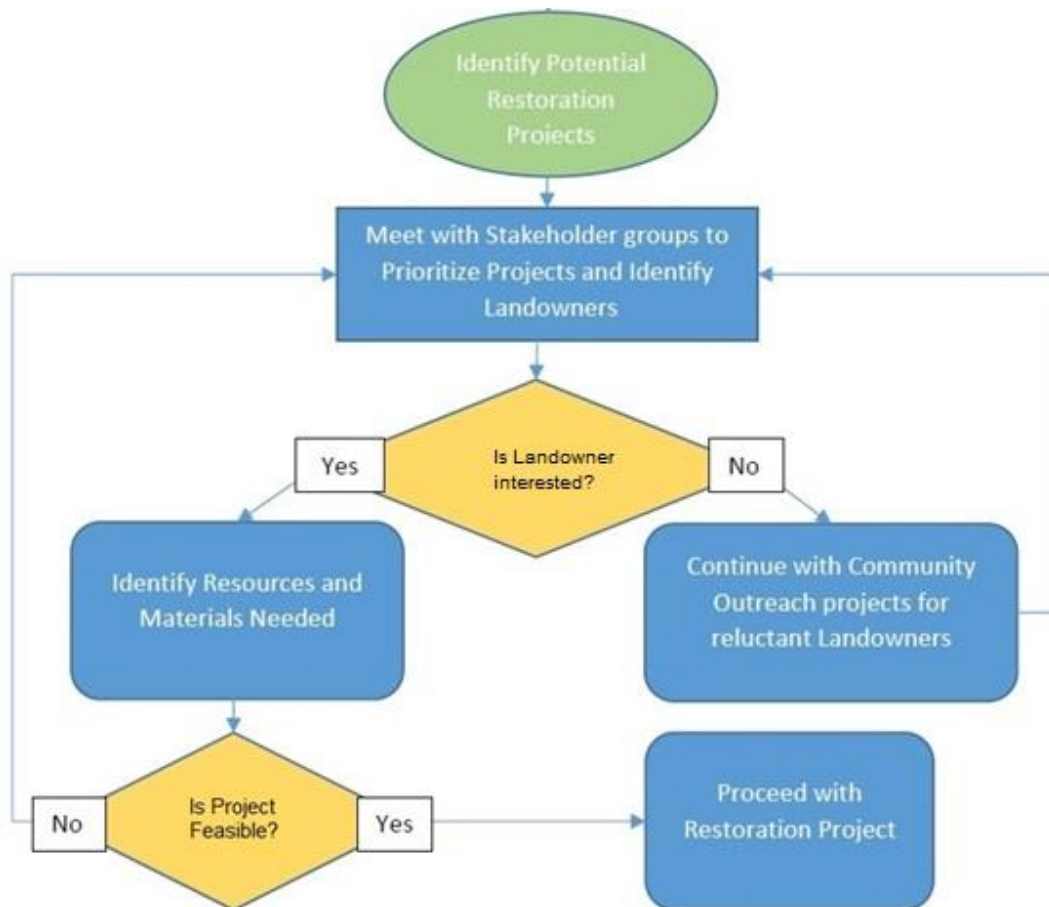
Identify Potential Restoration Projects

Meet with Stakeholder groups to Prioritize Projects and Identify Landowners

Yes

Is Landowner interested?

No

Identify Resources and Materials Needed

Continue with Community Outreach projects for reluctant Landowners

No

Is Project Feasible?

Yes

Proceed with Restoration Project